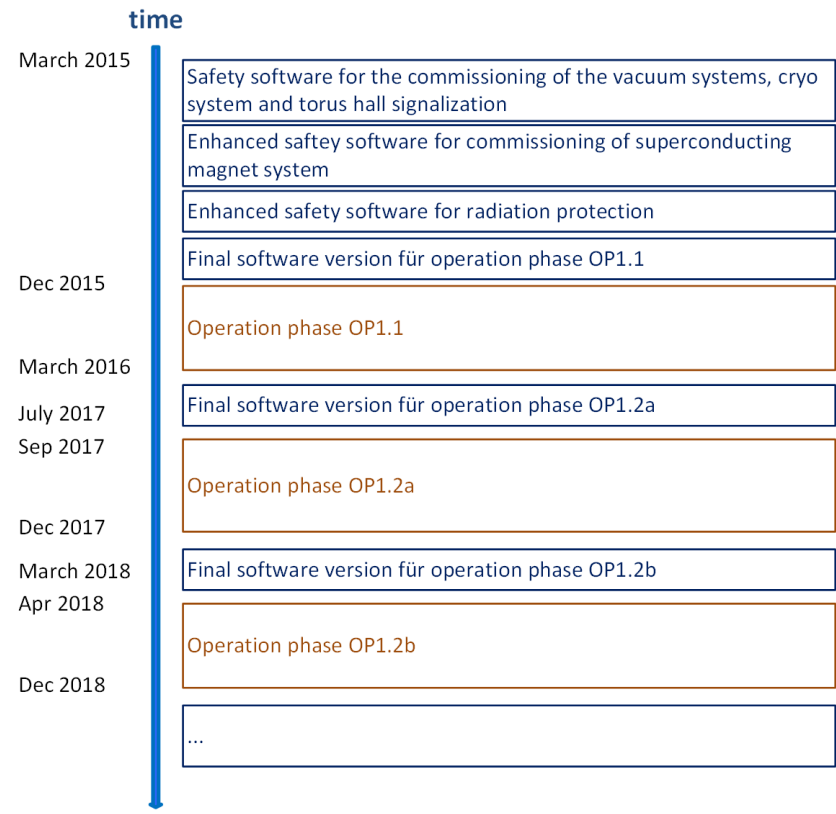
time

March 2015

Safety software for the commissioning of the vacuum systems, cryo system and torus hall signalization

Enhanced saftey software for commissioning of superconducting magnet system

Enhanced safety software for radiation protection

Final software version für operation phase OP1.1

Dec 2015

Operation phase OP1.1

March 2016

July 2017

Final software version für operation phase OP1.2a

Sep 2017

Operation phase OP1.2a

Dec 2017

March 2018

Final software version für operation phase OP1.2b

Apr 2018

Operation phase OP1.2b

Dec 2018

...